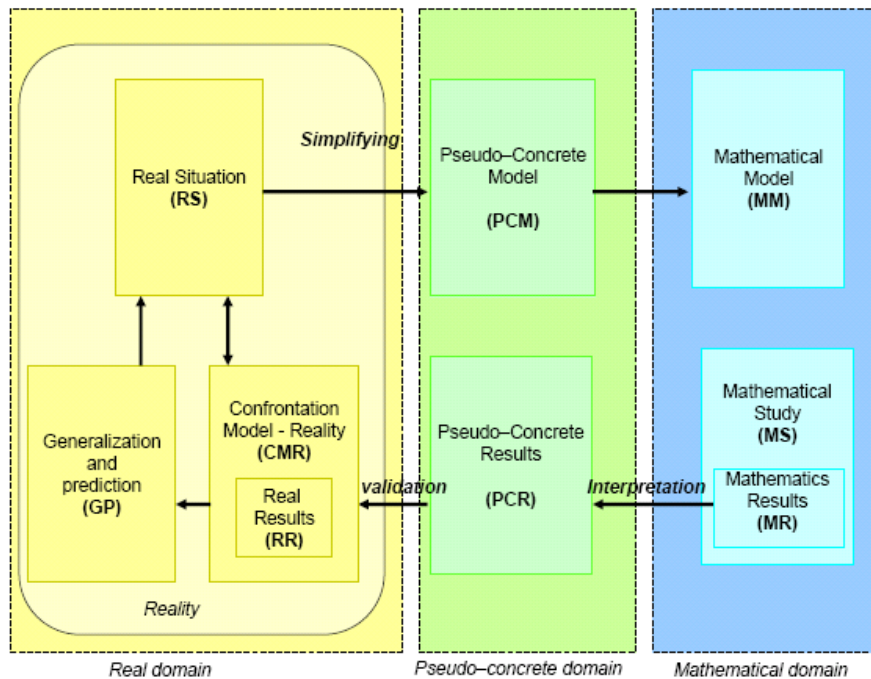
Real Situation
(RS)

Simplifying

Pseudo–Concrete Model

(PCM)

Mathematical Model
(MM)

Generalization and prediction
(GP)

Confrontation Model - Reality
(CMR)

Real Results
(RR)

validation

Pseudo–Concrete Results

(PCR)

Interpretation

Mathematical Study
(MS)

Mathematics Results
(MR)

Reality

Real domain

Pseudo–concrete domain

Mathematical domain